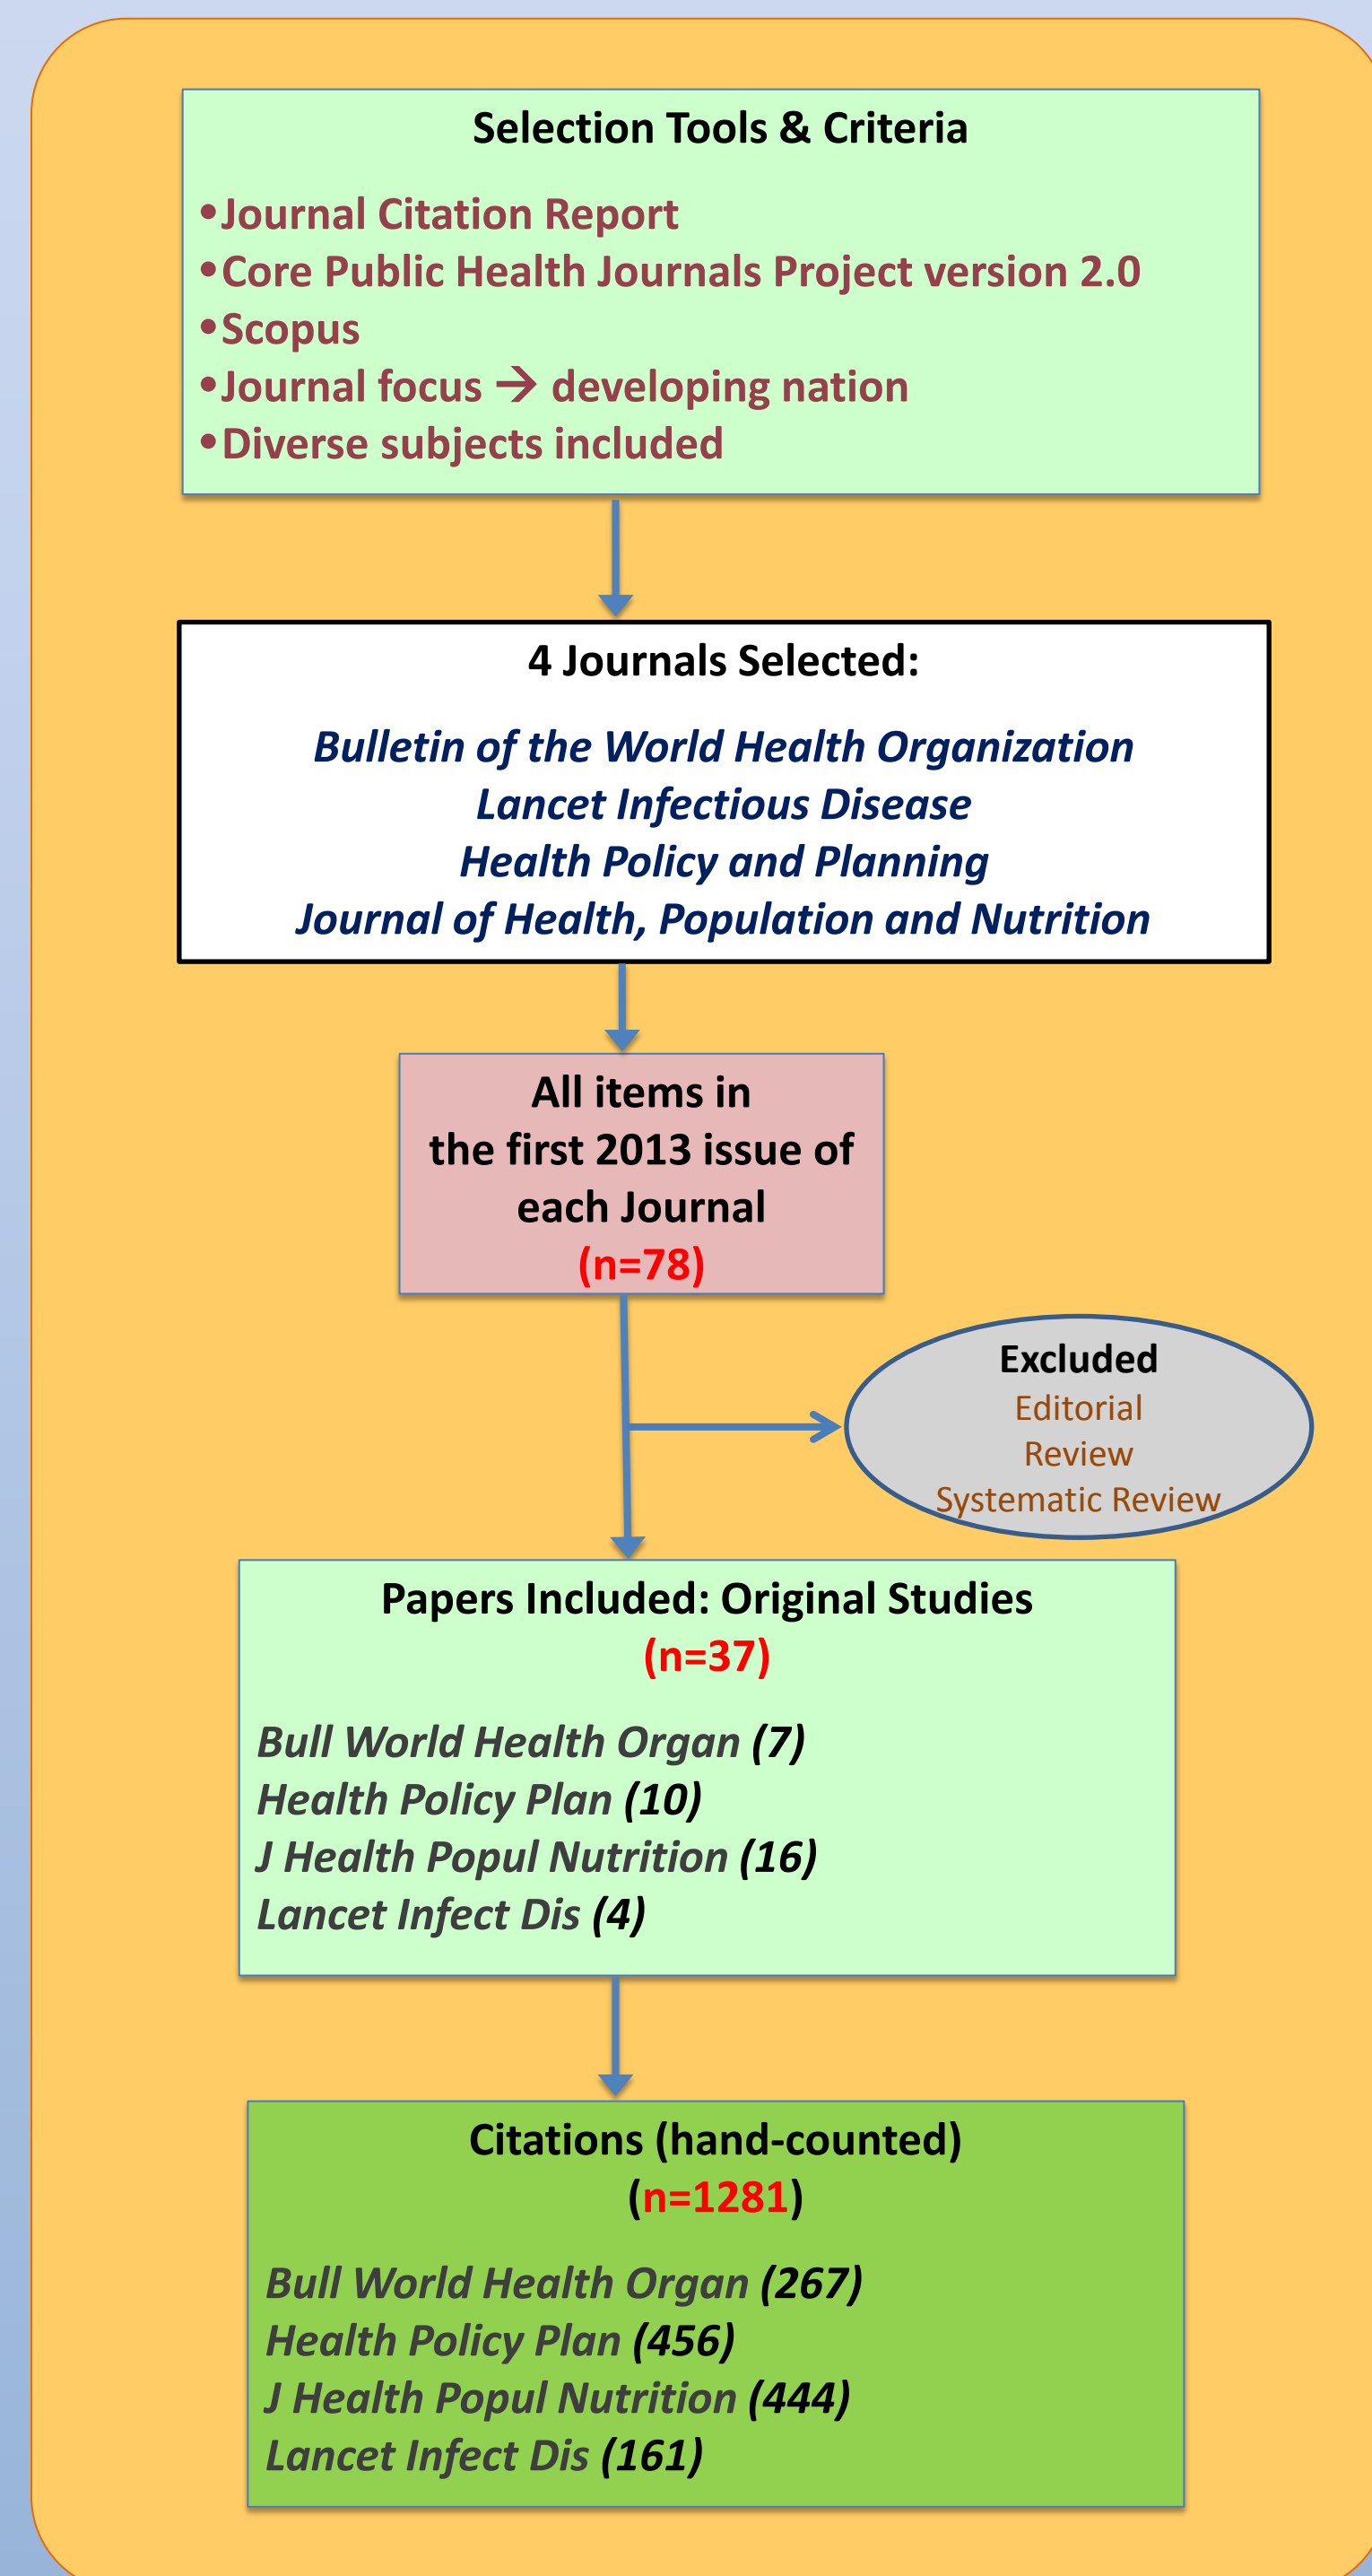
Selection Tools & Criteria

•Journal Citation Report
•Core Public Health Journals Project version 2.0
•Scopus
•Journal focus → developing nation
•Diverse subjects included

4 Journals Selected:

Bulletin of the World Health Organization
Lancet Infectious Disease
Health Policy and Planning
Journal of Health, Population and Nutrition

All items in the first 2013 issue of each Journal
(n=78)

Excluded
Editorial
Review
Systematic Review

Papers Included: Original Studies
(n=37)

Bull World Health Organ (7)
Health Policy Plan (10)
J Health Popul Nutrition (16)
Lancet Infect Dis (4)

Citations (hand-counted)
(n=1281)

Bull World Health Organ (267)
Health Policy Plan (456)
J Health Popul Nutrition (444)
Lancet Infect Dis (161)